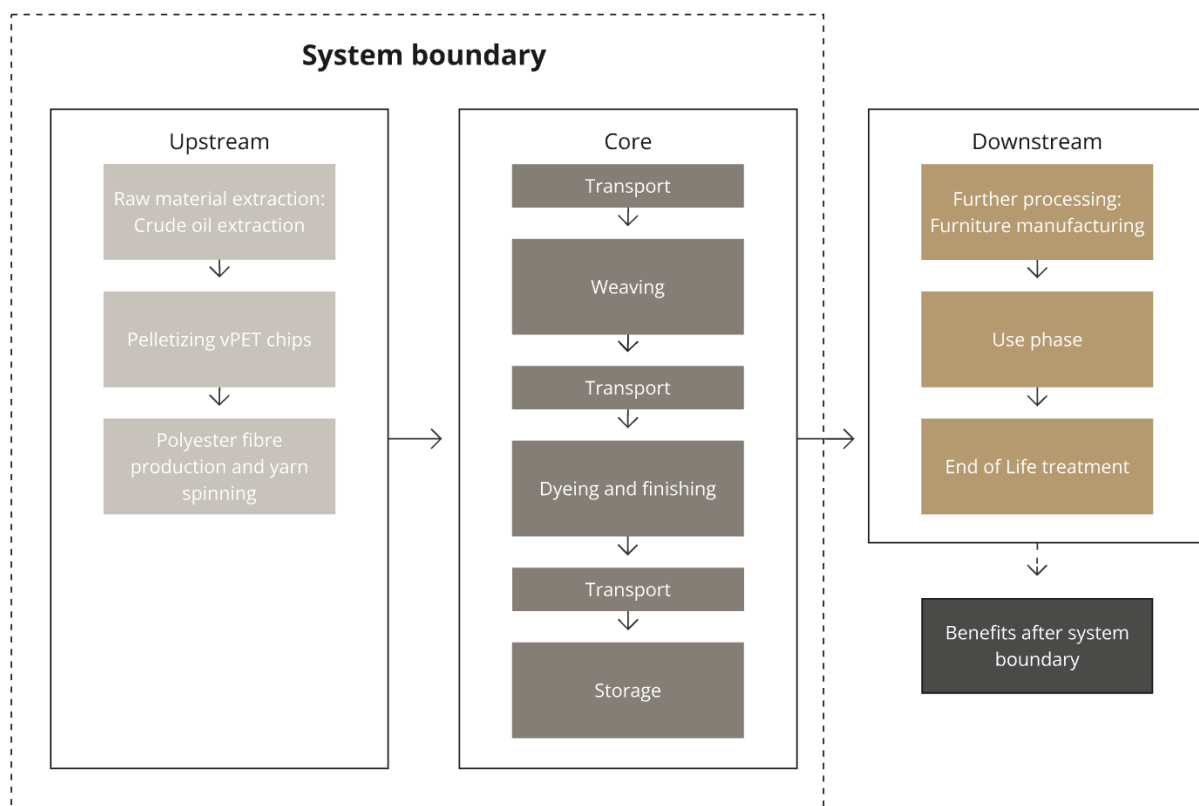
System boundary

Upstream

Raw material extraction: Crude oil extraction

Pelletizing vPET chips

Polyester fibre production and yarn spinning

Core

Transport

Weaving

Transport

Dyeing and finishing

Transport

Storage

Downstream

Further processing: Furniture manufacturing

Use phase

End of Life treatment

Benefits after system boundary